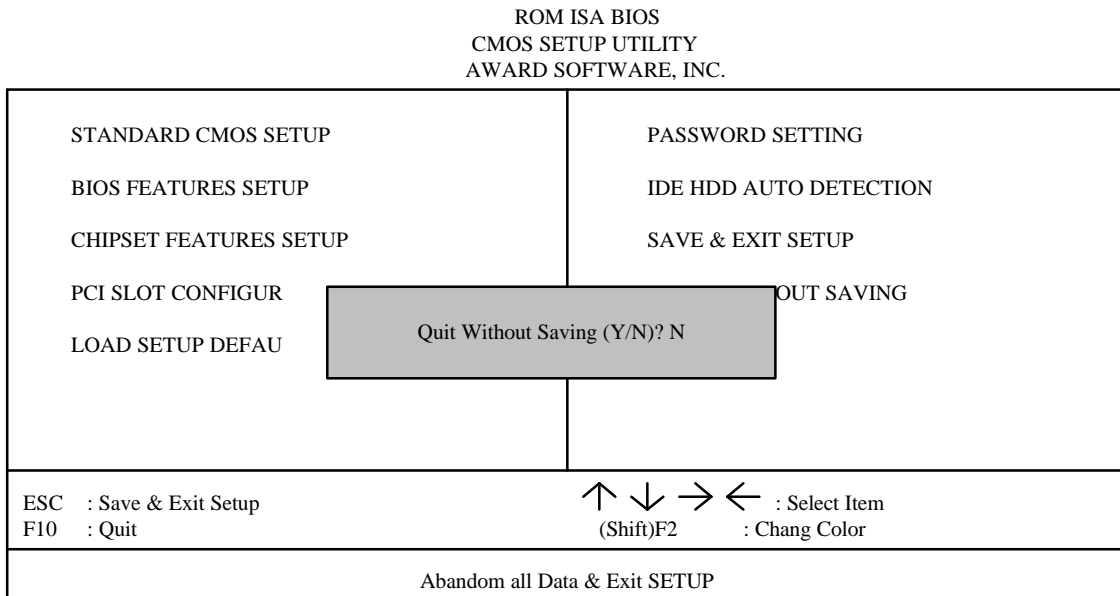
ROM ISA BIOS
CMOS SETUP UTILITY
AWARD SOFTWARE, INC.

STANDARD CMOS SETUP

BIOS FEATURES SETUP

CHIPSET FEATURES SETUP

PCI SLOT CONFIGUR

LOAD SETUP DEFAU

PASSWORD SETTING

IDE HDD AUTO DETECTION

SAVE & EXIT SETUP

OUT SAVING

Quit Without Saving (Y/N)? N

ESC : Save & Exit Setup
F10 : Quit

$\uparrow \downarrow \rightarrow \leftarrow$ : Select Item
(Shift)F2 : Chang Color

Abandom all Data & Exit SETUP